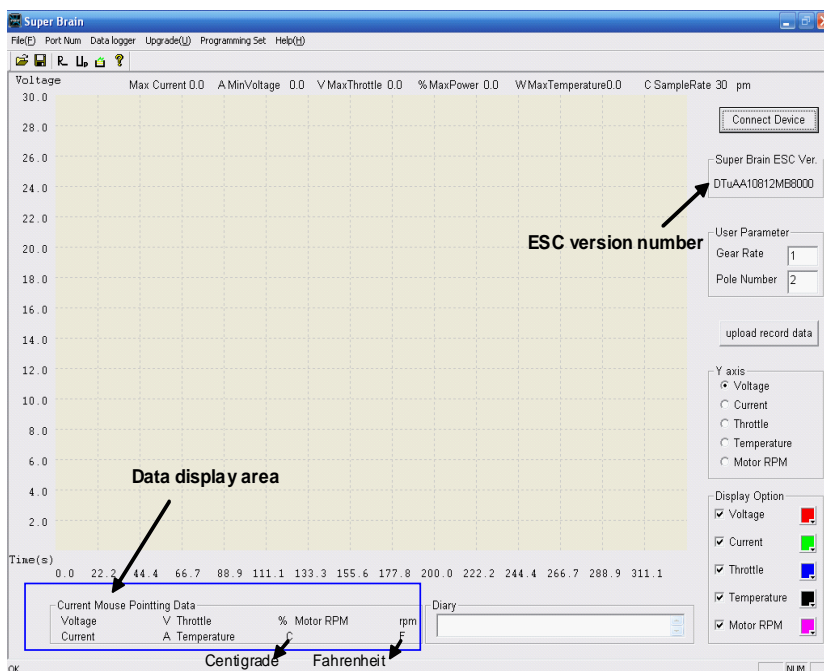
Super Brain

File(F) Port Num Data logger Upgrade(U) Programming Set Help(H)

Voltage

Max Current 0.0 A MinVoltage 0.0 V MaxThrottle 0.0 % MaxPower 0.0 W MaxTemperature0.0 C SampleRate 30 pm

30.0
28.0
26.0
24.0
22.0
20.0
18.0
16.0
14.0
12.0
10.0
8.0
6.0
4.0
2.0

Time(s)

0.0 22.2 44.4 66.7 88.9 111.1 133.3 155.6 177.8 200.0 222.2 244.4 266.7 288.9 311.1

Connect Device

Super Brain ESC Ver.

DTuAA10812MB8000

ESC version number

User Parameter

Gear Rate 1

Pole Number 2

upload record data

Y axis

Voltage

Current

Throttle

Temperature

Motor RPM

Display Option

Voltage

Current

Throttle

Temperature

Motor RPM

Data display area

Current Mouse Pointting Data

Voltage V Throttle % Motor RPM rpm

Current A Temperature C F

Diary

Centigrade Fahrenheit

OK

NUM